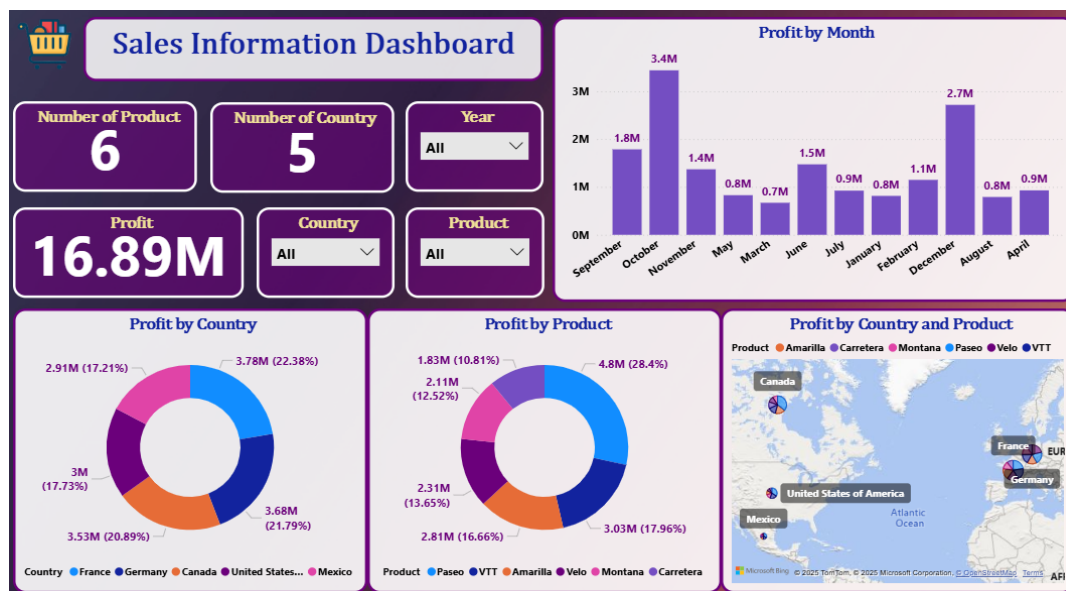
Sales Information Dashboard

Number of Product
6

Number of Country
5

Year
All

Profit
16.89M

Country
All

Product
All

Profit by Month

| Month | Profit |
|---|---|
| September | 1.8M |
| October | 3.4M |
| November | 1.4M |
| May | 0.8M |
| March | 0.7M |
| June | 1.5M |
| July | 0.9M |
| January | 0.8M |
| February | 1.1M |
| December | 2.7M |
| August | 0.8M |
| April | 0.9M |

3M
2M
1M
0M

Profit by Country

3.78M (22.38%)
3.68M (21.79%)
3.53M (20.89%)
3M (17.73%)
2.91M (17.21%)

Country ● France ● Germany ● Canada ● United States... ● Mexico

Profit by Product

4.8M (28.4%)
3.03M (17.96%)
2.81M (16.66%)
2.31M (13.65%)
2.11M (12.52%)
1.83M (10.81%)

Product ● Paseo ● VTT ● Amarilla ● Velo ● Montana ● Carretera

Profit by Country and Product

Product ● Amarilla ● Carretera ● Montana ● Paseo ● Velo ● VTT

Canada
France
EUR
Germany
United States of America
Mexico
Atlantic Ocean
AFI

Microsoft Bing
© 2025 TomTom, © 2025 Microsoft Corporation, © OpenStreetMap Terms